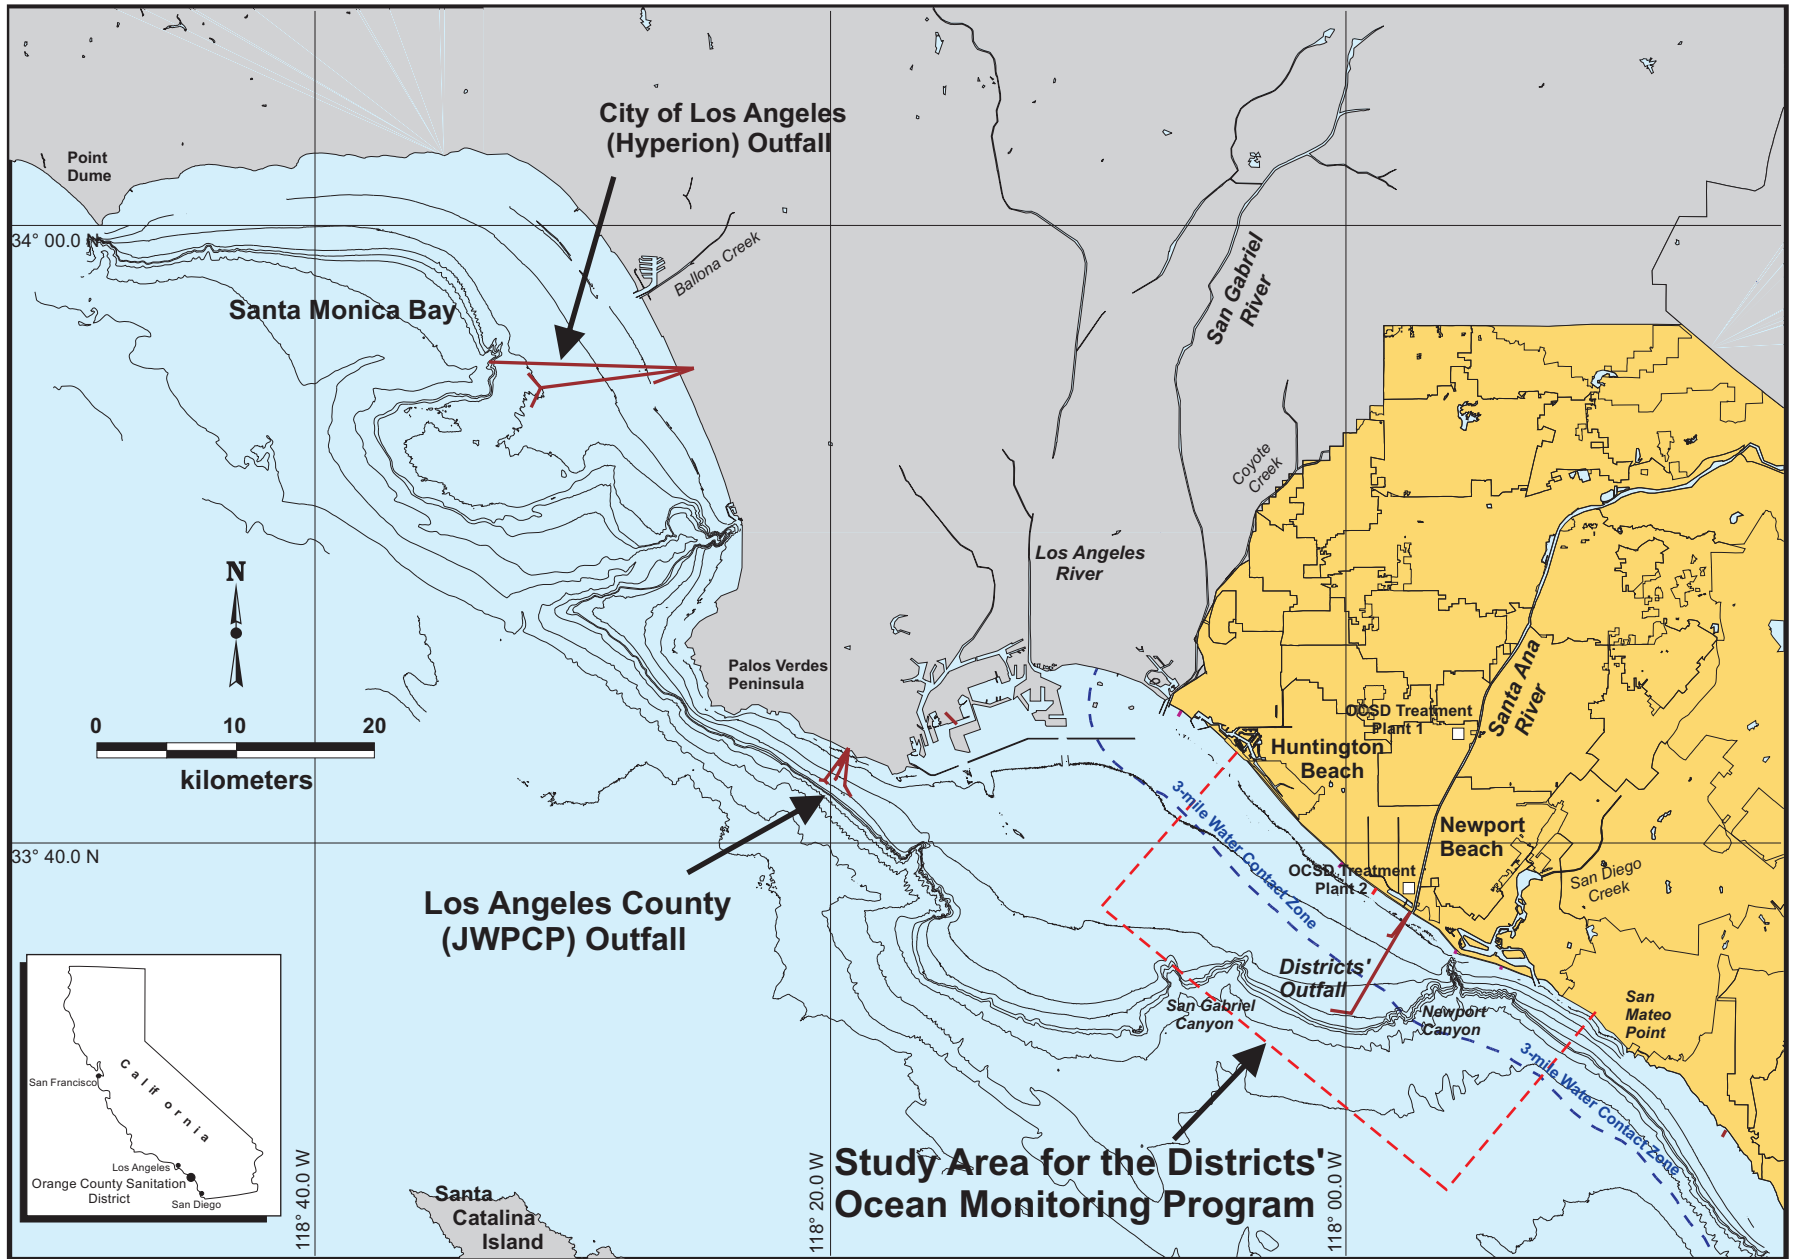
City of Los Angeles (Hyperion) Outfall

Point Dume

34° 00.0 N

Ballona Creek

Santa Monica Bay

San Gabriel River

Coyote Creek

Los Angeles River

N

0 10 20
kilometers

Palos Verdes Peninsula

OCSD Treatment Plant 1

Santa Ana River

Huntington Beach

33° 40.0 N

3-mile Water Contact Zone

Newport Beach

OCSD Treatment Plant 2

San Diego Creek

Los Angeles County (JWPCP) Outfall

Districts' Outfall

San Gabriel Canyon

Newport Canyon

San Mateo Point

3-mile Water Contact Zone

California
San Francisco
Los Angeles
Orange County Sanitation District
San Diego

118° 40.0 W

Santa Catalina Island

118° 20.0 W

Study Area for the Districts' Ocean Monitoring Program

118° 00.0 W